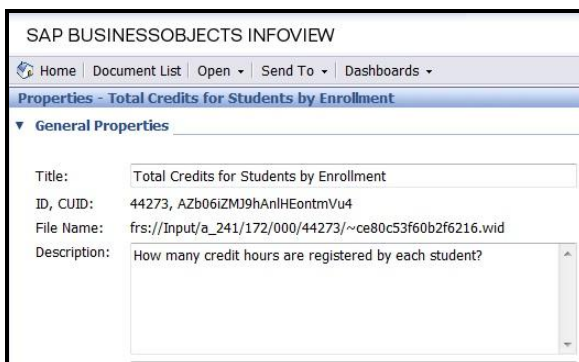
SAP BUSINESSOBJECTS INFOVIEW

Home | Document List | Open ▾ | Send To ▾ | Dashboards ▾

Properties - Total Credits for Students by Enrollment

▼ General Properties

Title: Total Credits for Students by Enrollment

ID, CUID: 44273, AZb06iZMJ9hAnlHEontmVu4

File Name: frs://Input/a_241/172/000/44273/~ce80c53f60b2f6216.wid

Description: How many credit hours are registered by each student?